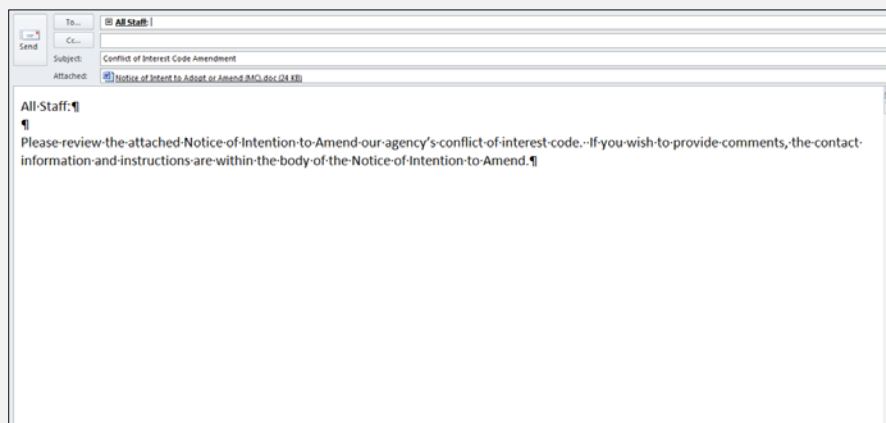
Send

To...

All Staff;

Cc...

Subject: Conflict of Interest Code Amendment

Attached: Notice of Intent to Adopt or Amend (MC).doc (24 KB)

All·Staff:¶

¶

Please·review·the·attached·Notice·of·Intention·to·Amend·our·agency's·conflict·of·interest·code.··If·you·wish·to·provide·comments,·the·contact·information·and·instructions·are·within·the·body·of·the·Notice·of·Intention·to·Amend.¶